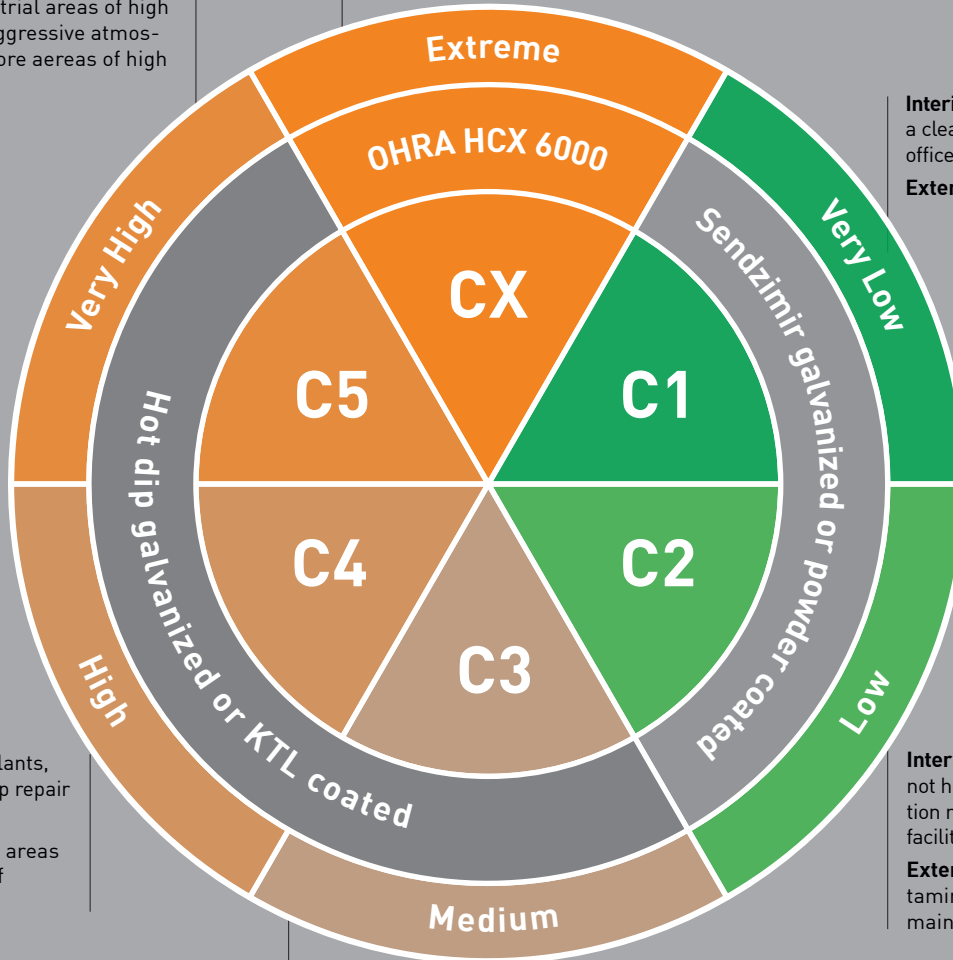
trial areas of high
ggressive atmos-
ore aereas of high

Extreme

OHRA HCX 6000

Very High

Very Low

Sendzimir galvanized or powder coated

Hot dip galvanized or KTL coated

CX

C5

C1

C4

C2

C3

High

Low

Medium

Interi
a clea
office

Exter

lants,
p repair

areas
f

Inter
not h
tion n
facilit

Exter
tamin
main